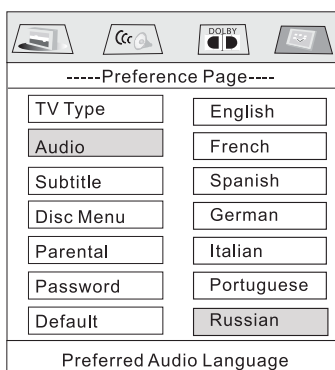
DOLBY

-----Preference Page----

| | |
|---|---|
| TV Type | English |
| Audio | French |
| Subtitle | Spanish |
| Disc Menu | German |
| Parental | Italian |
| Password | Portuguese |
| Default | Russian |

Preferred Audio Language